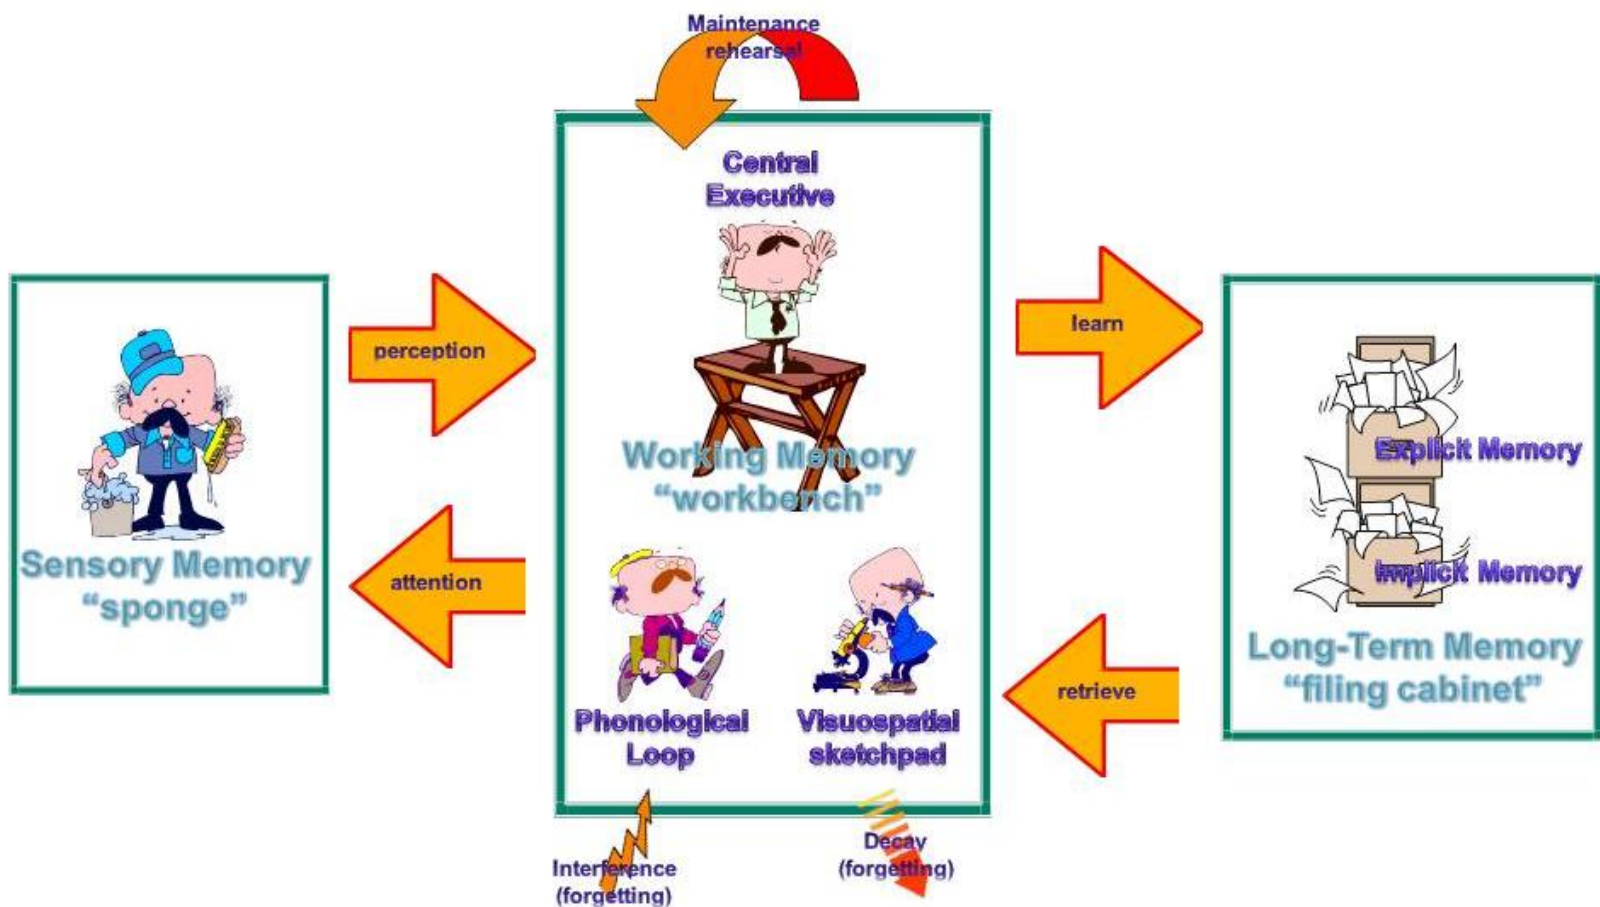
Maintenance rehearsal

Central Executive

Working Memory "workbench"

Phonological Loop

Visuospatial sketchpad

perception

attention

Sensory Memory "sponge"

learn

retrieve

Explicit Memory

Implicit Memory

Long-Term Memory "filing cabinet"

Interference (forgetting)

Decay (forgetting)